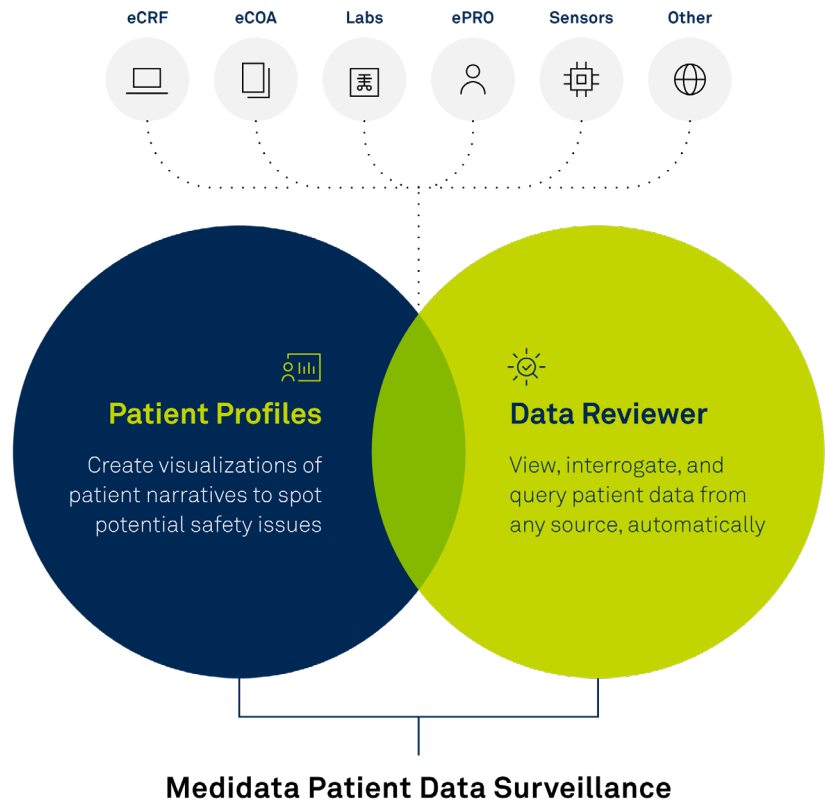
eCRF eCOA Labs ePRO Sensors Other

Patient Profiles

Create visualizations of patient narratives to spot potential safety issues

Data Reviewer

View, interrogate, and query patient data from any source, automatically

Medidata Patient Data Surveillance